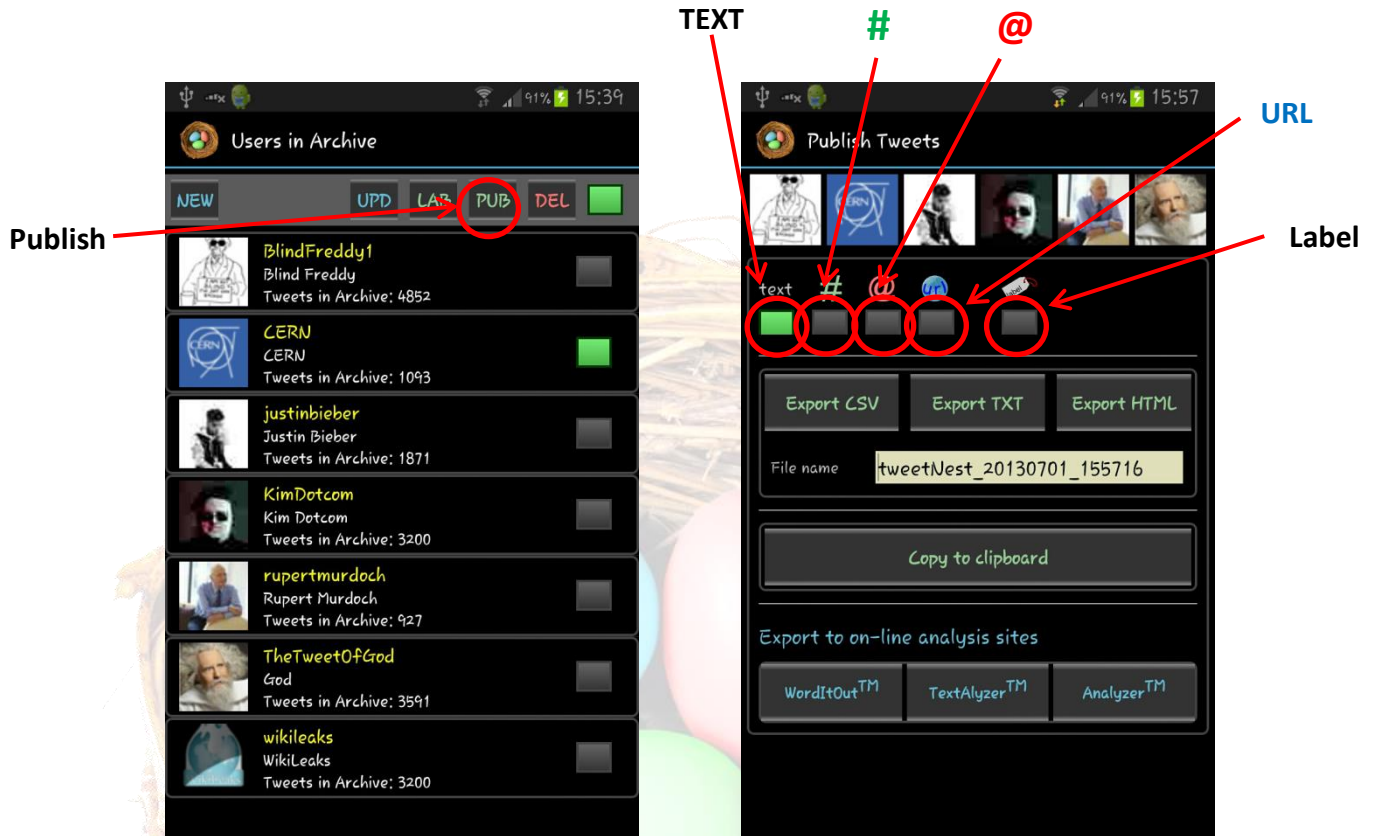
TEXT
#
@
URL
Label
Publish

91% 15:39
Users in Archive
NEW UPD LAB PUB DEL

BlindFreddy1
Blind Freddy
Tweets in Archive: 4852

CERN
CERN
Tweets in Archive: 1093

justinbieber
Justin Bieber
Tweets in Archive: 1871

KimDotcom
Kim Dotcom
Tweets in Archive: 3200

rupertmurdoch
Rupert Murdoch
Tweets in Archive: 927

TheTweetOfGod
God
Tweets in Archive: 3591

wikileaks
WikiLeaks
Tweets in Archive: 3200

91% 15:57
Publish Tweets
text # @ url label
Export CSV Export TXT Export HTML
File name tweetNest_20130701_155716
Copy to clipboard
Export to on-line analysis sites
WordItOut$^{TM}$ TextAlyzer$^{TM}$ Analyzer$^{TM}$